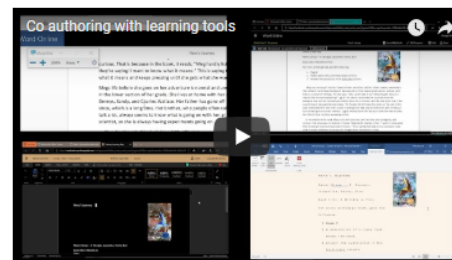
Co authoring with learning tools

Word Online

urious. That is because in the book, it reads, "Meg and Ch they're saying I want to know what it means." This is saying w what it means and keeps pressing until she gets what she wan

Mega W. before she goes on her adventure is one of an o in the lower section of her grade. She lives at home with her Dennys, Sandy, and Charles Wallace. Her father has gone off since, which is a long time. Her brother is who people of her age talk a lot, always seems to know what is going on with her g scientist, so she is always having expert meets going on